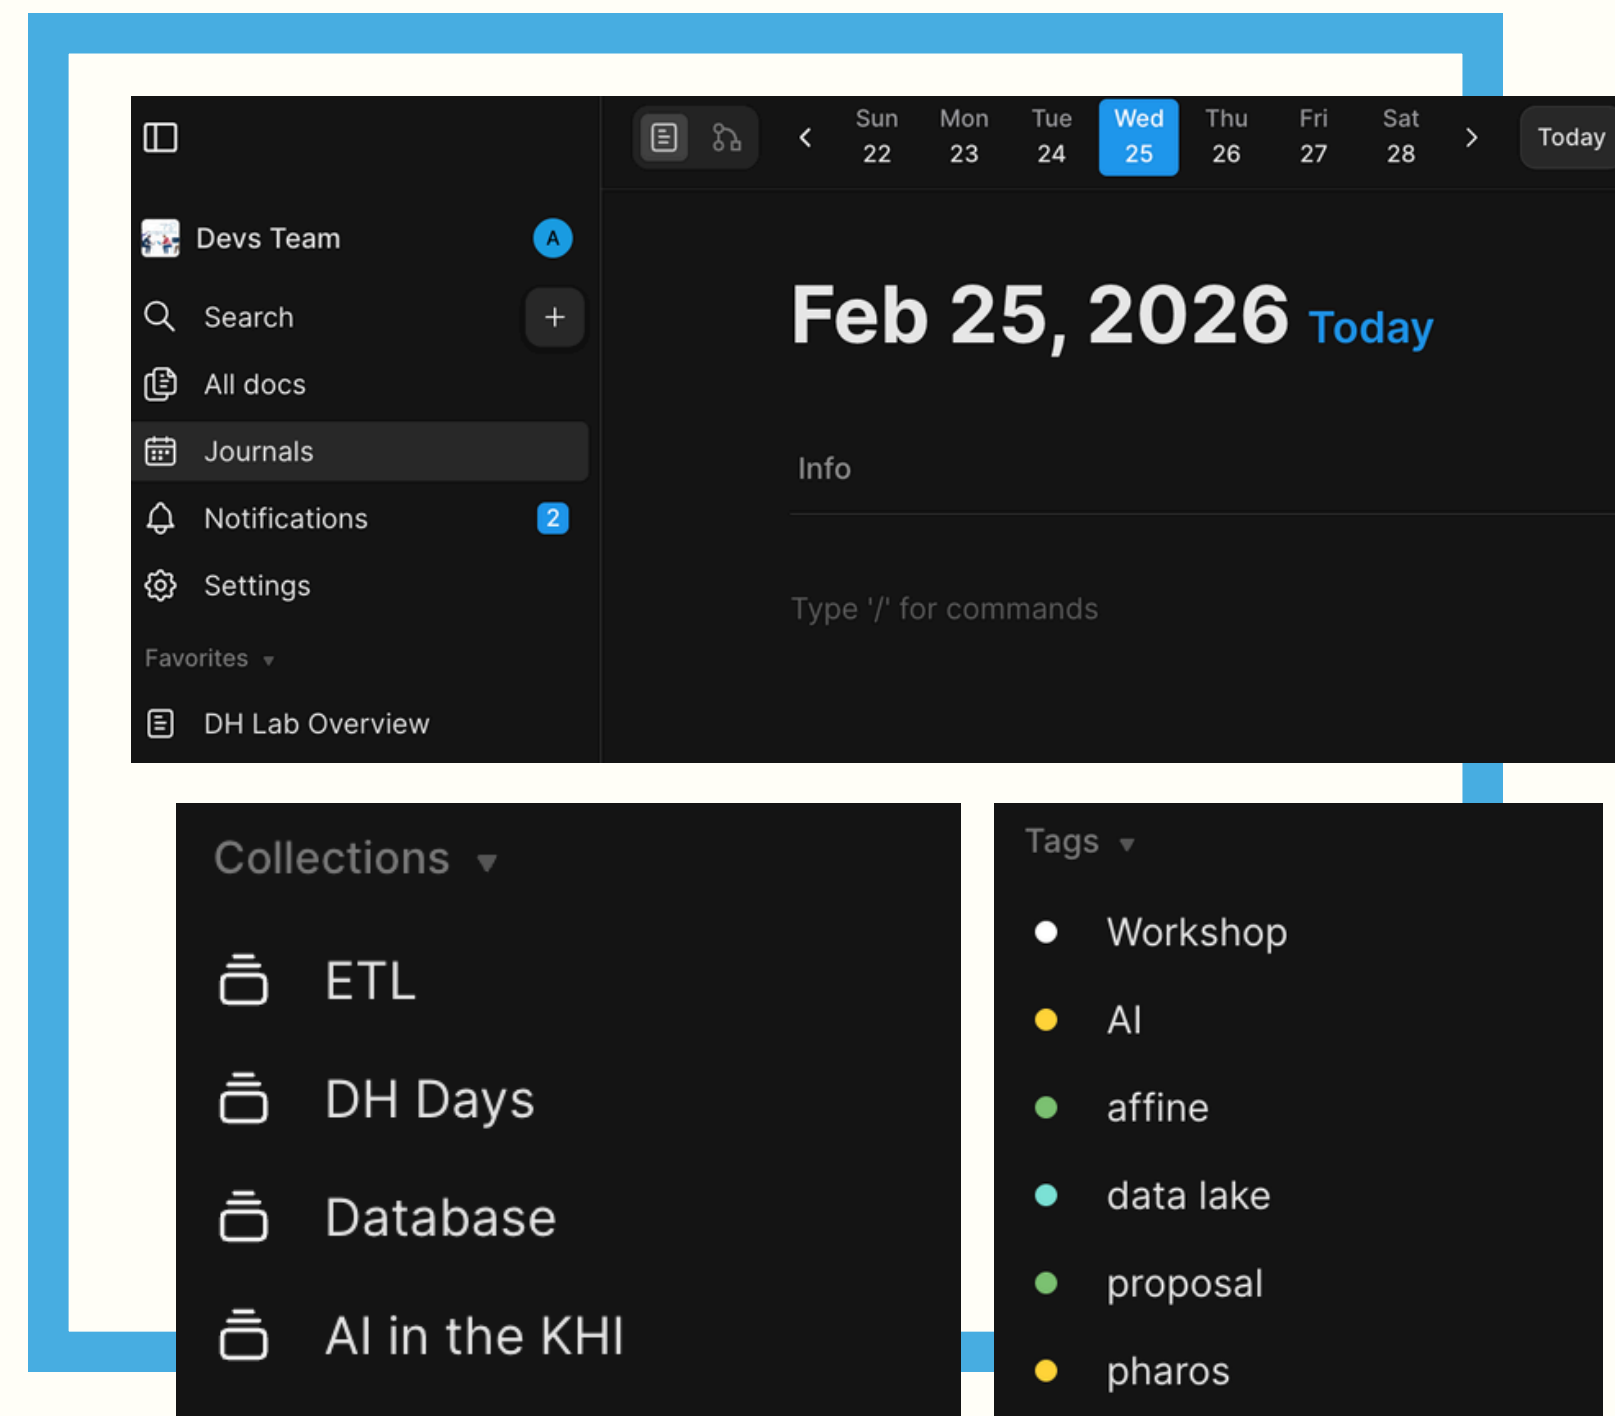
Devs Team A
Search +
All docs
Journals
Notifications 2
Settings
Favorites
DH Lab Overview

Sun 22 Mon 23 Tue 24 Wed 25 Thu 26 Fri 27 Sat 28 Today

Feb 25, 2026 Today

Info

Type '/' for commands

Collections

ETL
DH Days
Database
AI in the KHI

Tags

Workshop
AI
affine
data lake
proposal
pharos